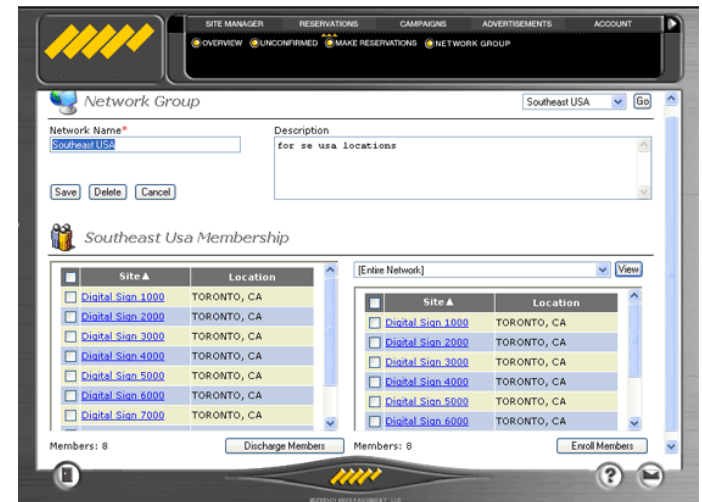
SITE MANAGER RESERVATIONS CAMPAIGNS ADVERTISEMENTS ACCOUNT

OVERVIEW UNCONFIRMED MAKE RESERVATIONS NETWORK GROUP

Network Group

Southeast USA Go

Network Name*

Southeast USA

Description

for se usa locations

Save Delete Cancel

Southeast Usa Membership

| Site▲ | Location |
|---|---|
| Digital Sign 1000 | TORONTO, CA |
| Digital Sign 2000 | TORONTO, CA |
| Digital Sign 3000 | TORONTO, CA |
| Digital Sign 4000 | TORONTO, CA |
| Digital Sign 5000 | TORONTO, CA |
| Digital Sign 6000 | TORONTO, CA |
| Digital Sign 7000 | TORONTO, CA |

Members: 8

Discharge Members

[Entire Network] View

| Site▲ | Location |
|---|---|
| Digital Sign 1000 | TORONTO, CA |
| Digital Sign 2000 | TORONTO, CA |
| Digital Sign 3000 | TORONTO, CA |
| Digital Sign 4000 | TORONTO, CA |
| Digital Sign 5000 | TORONTO, CA |
| Digital Sign 6000 | TORONTO, CA |

Members: 8

Enroll Members

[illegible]